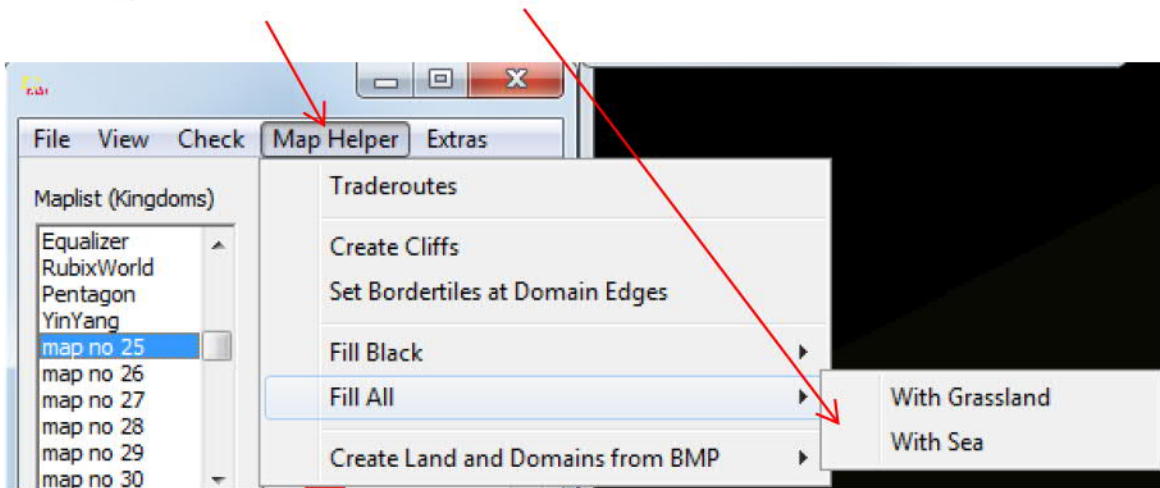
File View Check Map Helper Extras

Maplist (Kingdoms)

Equalizer
RubixWorld
Pentagon
YinYang
map no 25
map no 26
map no 27
map no 28
map no 29
map no 30

Traderoutes

Create Cliffs
Set Bordertiles at Domain Edges

Fill Black
Fill All

Create Land and Domains from BMP

With Grassland
With Sea